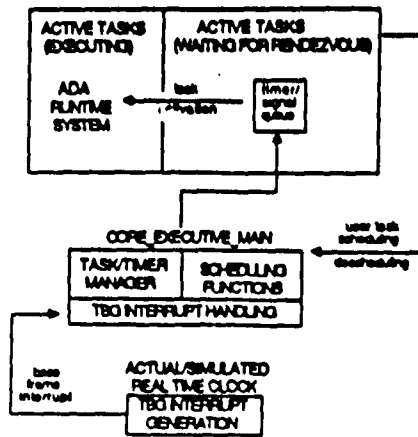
ACTIVE TASKS (EXECUTING)

ADA RUNTIME SYSTEM

ACTIVE TASKS (WAITING FOR RENDEZVOUS)

task activation

timer/ signal queue

CORE_EXECUTIVE_MAIN

TASK/TIMER MANAGER

SCHEDULING FUNCTIONS

TBG INTERRUPT HANDLING

user task scheduling

descheduling

base frame interrupt

ACTUAL/SIMULATED REAL TIME CLOCK

TBG INTERRUPT GENERATION